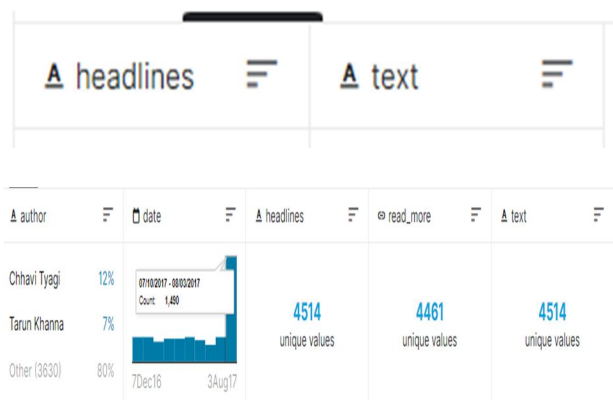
A headlines

A text

A author

date

A headlines

read_more

A text

Chhavi Tyagi 12%

Tarun Khanna 7%

Other (3630) 80%

07/10/2017 - 08/03/2017
Count: 1,490

7Dec16 3Aug17

4514
unique values

4461
unique values

4514
unique values